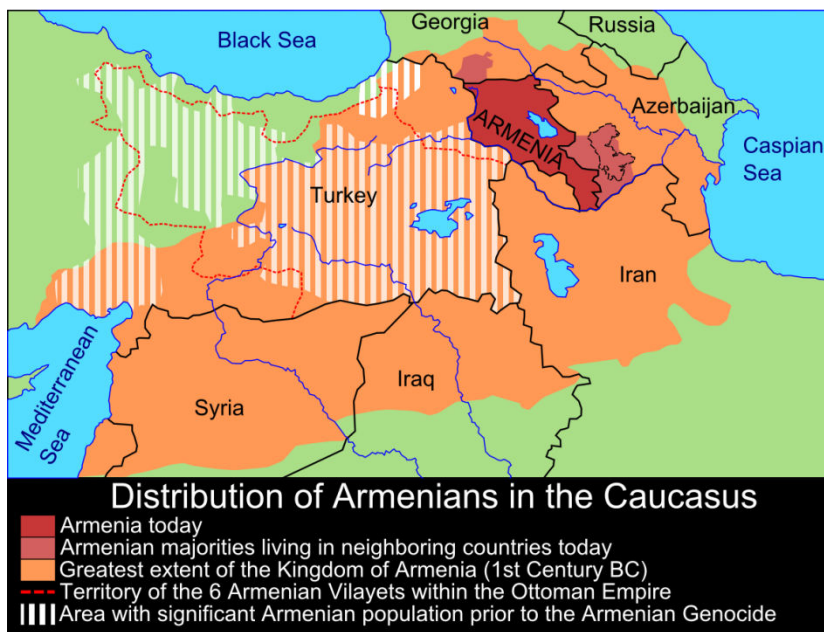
Georgia
Russia
Black Sea
Azerbaijan
ARMENIA
Caspian Sea
Turkey
Iran
Mediterranean Sea
Iraq
Syria

Distribution of Armenians in the Caucasus
Armenia today
Armenian majorities living in neighboring countries today
Greatest extent of the Kingdom of Armenia (1st Century BC)
Territory of the 6 Armenian Vilayets within the Ottoman Empire
Area with significant Armenian population prior to the Armenian Genocide